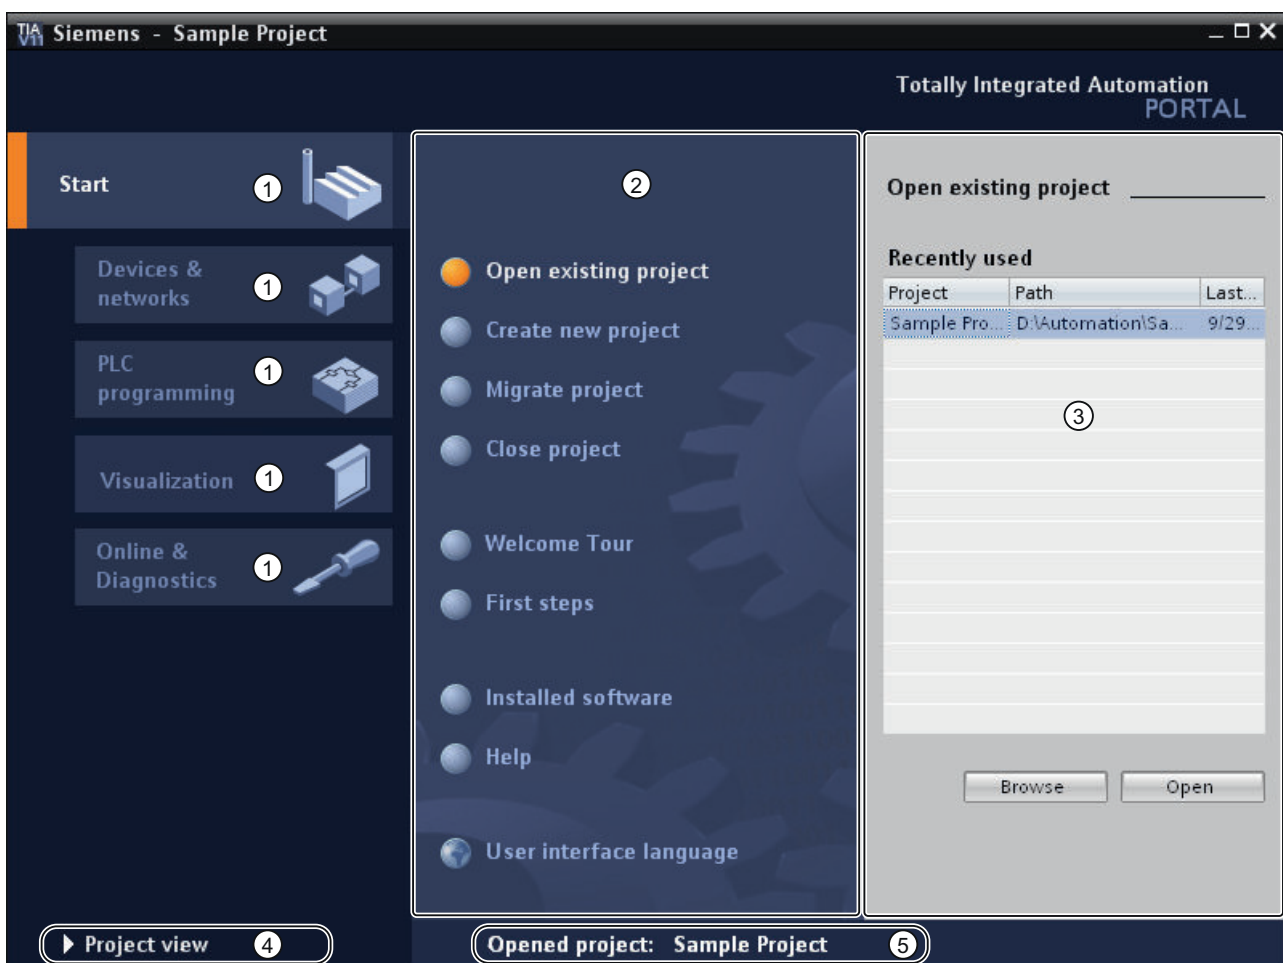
TIA V11 Siemens - Sample Project

Totally Integrated Automation
PORTAL

Start ①

Devices & networks ①

PLC programming ①

Visualization ①

Online & Diagnostics ①

②

Open existing project

Create new project

Migrate project

Close project

Welcome Tour

First steps

Installed software

Help

User interface language

Open existing project

Recently used

| Project | Path | Last... |
|---|---|---|
| Sample Pro... | D:\Automation\Sa... | 9/29... |

③

Browse Open

▶ Project view ④

Opened project: Sample Project ⑤